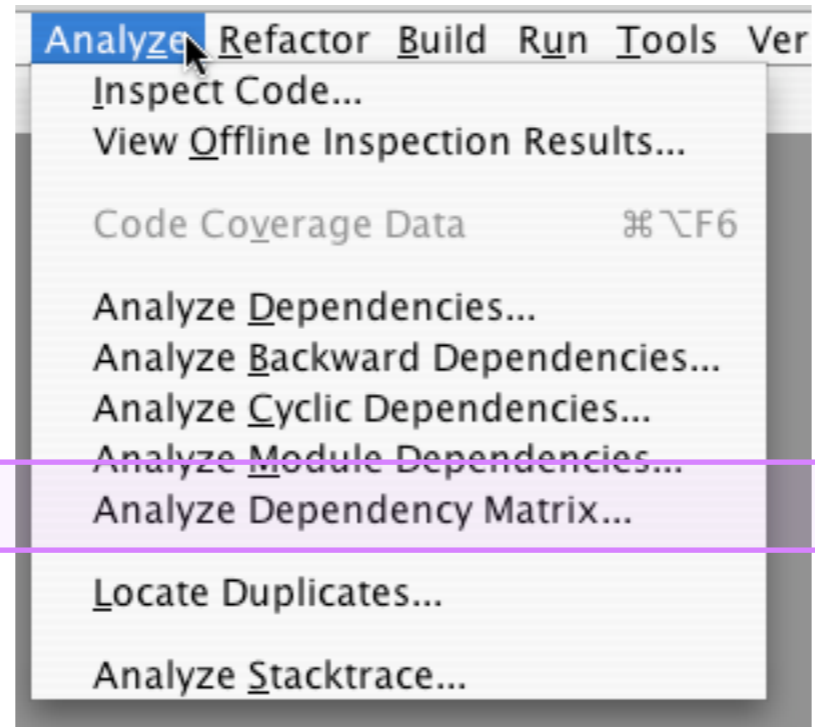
Analyze Refactor Build Run Tools Ver

Inspect Code...
View Offline Inspection Results...

Code Coverage Data ⌘⌥F6

Analyze Dependencies...
Analyze Backward Dependencies...
Analyze Cyclic Dependencies...
Analyze Module Dependencies...
Analyze Dependency Matrix...

Locate Duplicates...

Analyze Stacktrace...